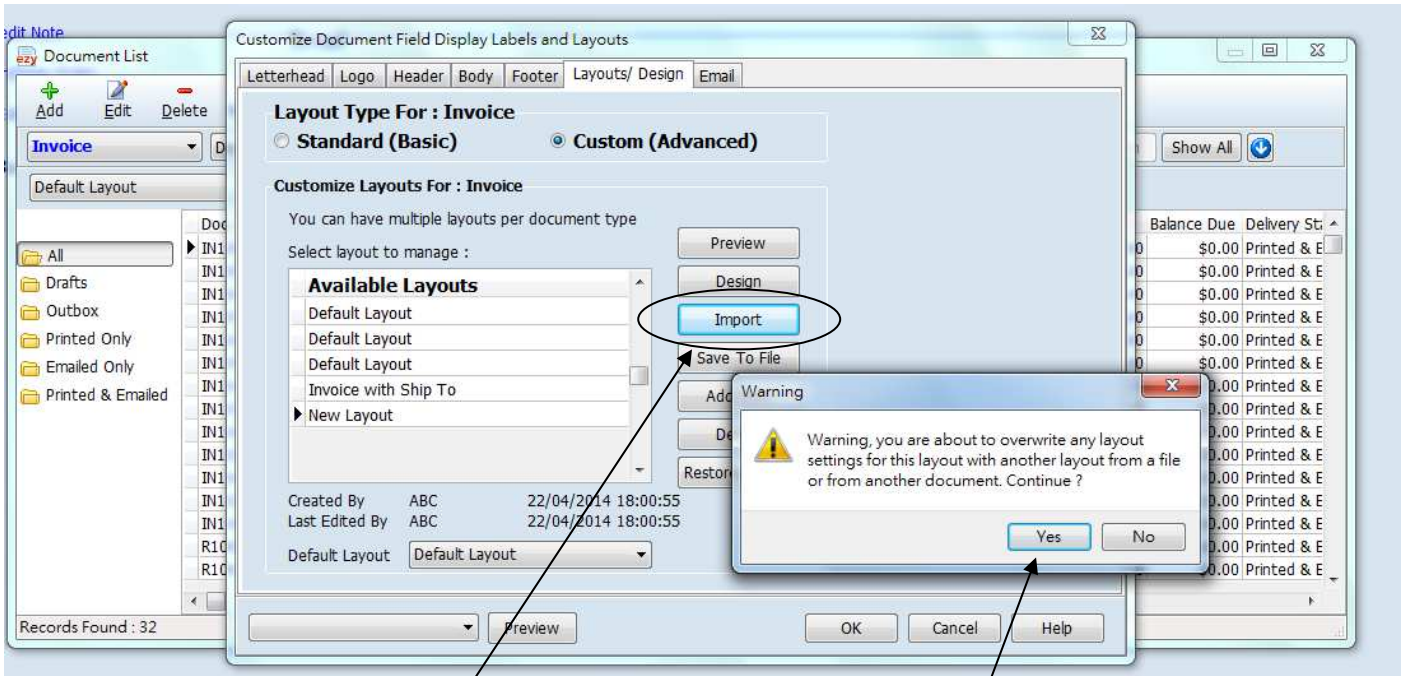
edit Note
Document List
Add Edit Delete
Invoice
Default Layout
All
Drafts
Outbox
Printed Only
Emailed Only
Printed & Emailed
Doc
IN1
IN1
IN1
IN1
IN1
IN1
IN1
IN1
IN1
IN1
IN1
IN1
IN1
R10
R10
Records Found : 32

Show All
Balance Due Delivery St
$0.00 Printed & E
$0.00 Printed & E
$0.00 Printed & E
$0.00 Printed & E
$0.00 Printed & E
$0.00 Printed & E
.00 Printed & E
.00 Printed & E
.00 Printed & E
.00 Printed & E
.00 Printed & E
.00 Printed & E
.00 Printed & E
.00 Printed & E
.00 Printed & E

Customize Document Field Display Labels and Layouts
Letterhead Logo Header Body Footer Layouts/ Design Email
Layout Type For : Invoice
Standard (Basic) Custom (Advanced)
Customize Layouts For : Invoice
You can have multiple layouts per document type
Select layout to manage :
Available Layouts
Default Layout
Default Layout
Default Layout
Invoice with Ship To
New Layout
Preview
Design
Import
Save To File
Add
De
Restore
Created By ABC 22/04/2014 18:00:55
Last Edited By ABC 22/04/2014 18:00:55
Default Layout Default Layout
Preview
OK Cancel Help

Warning
Warning, you are about to overwrite any layout settings for this layout with another layout from a file or from another document. Continue ?
Yes No